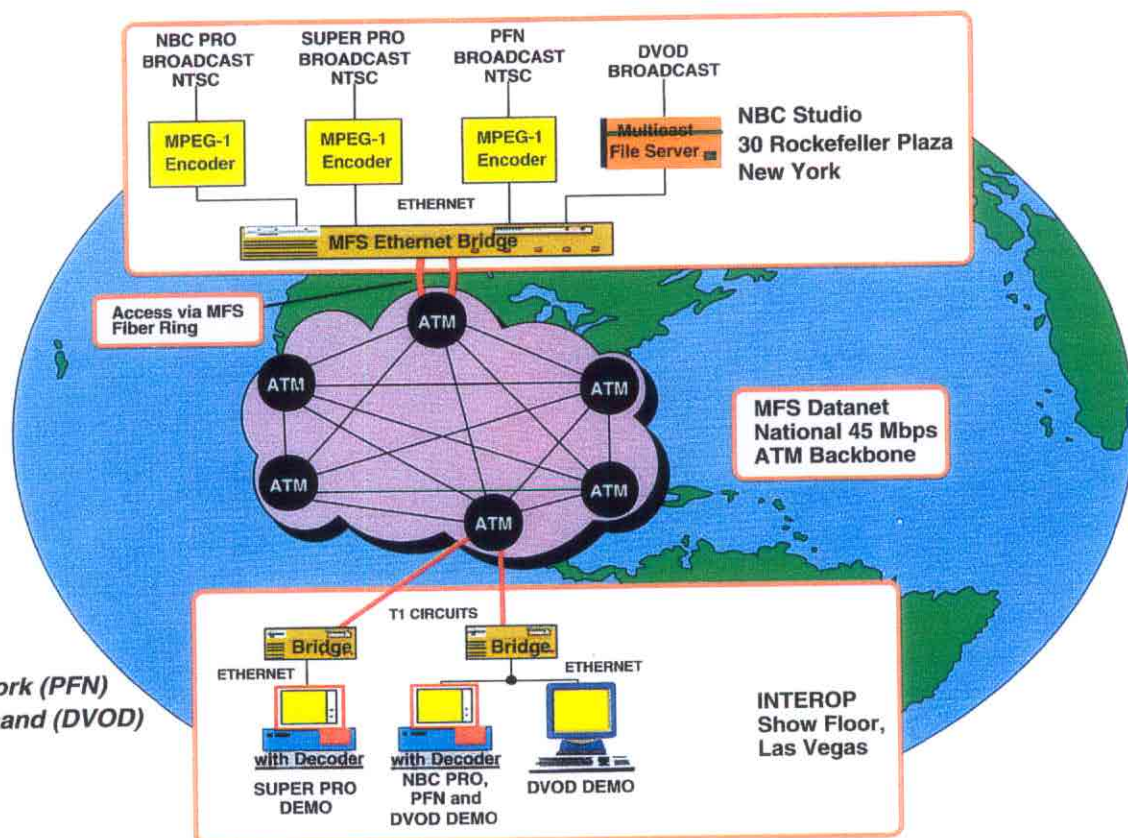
NBC PRO BROADCAST NTSC

SUPER PRO BROADCAST NTSC

PFN BROADCAST NTSC

DVOD BROADCAST

MPEG-1 Encoder

MPEG-1 Encoder

MPEG-1 Encoder

Multicast File Server

NBC Studio
30 Rockefeller Plaza
New York

ETHERNET

MFS Ethernet Bridge

Access via MFS Fiber Ring

ATM

ATM

ATM

ATM

ATM

ATM

MFS Datanet
National 45 Mbps
ATM Backbone

T1 CIRCUITS

Bridge

Bridge

ETHERNET

ETHERNET

ork (PFN)
and (DVOD)

with Decoder
SUPER PRO DEMO

with Decoder
NBC PRO, PFN and DVOD DEMO

DVOD DEMO

INTEROP
Show Floor,
Las Vegas